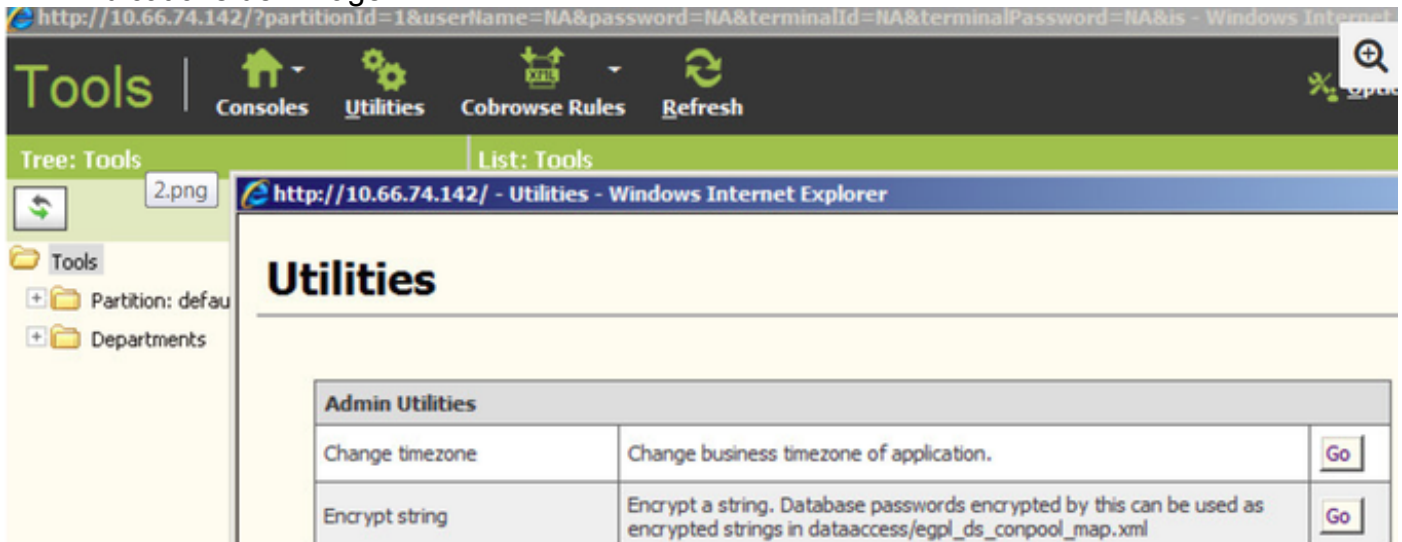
http://10.66.74.142/?partitionId=1&userName=NA&password=NA&terminalId=NA&terminalPassword=NA&is - Windows Internet

Tools | Consoles Utilities Cobrowse Rules Refresh

Tree: Tools

List: Tools

2.png

http://10.66.74.142/ - Utilities - Windows Internet Explorer

Tools

Partition: defau

Departments

Utilities

| Admin Utilities | | |
|---|---|---|
| Change timezone | Change business timezone of application. | Go |
| Encrypt string | Encrypt a string. Database passwords encrypted by this can be used as encrypted strings in dataaccess/egpl_ds_conpool_map.xml | Go |